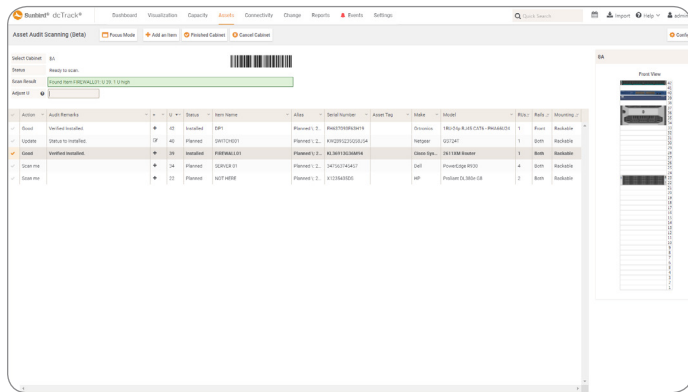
Sunbird® dcTrack® Dashboard Visualization Capacity Assets Connectivity Change Reports Events Settings Quick Search Import Help admin

Asset Audit Scanning (Beta) Focus Mode + Add an Item Finished Cabinet Cancel Cabinet Confi

Select Cabinet 6A
Status Ready to scan.
Scan Result Found item FIREWALL01 U 39, 1 U high
Adjust U

| | Action | Audit Remarks | | U | Status | Item Name | Alias | Serial Number | Asset Tag | Make | Model | Rails | Rails | Mounting |
|---|---|---|---|---|---|---|---|---|---|---|---|---|---|---|
| | Good | Verified Installed | | 45 | Installed | DP1 | Planned \| 2... | PH657059R69419 | | Ortronics | 1RU-24p RJ45 CAT6 - PH64U53 | 1 | Front | Rackable |
| | Update | Status to Installed | | 40 | Planned | SWITCH001 | Planned \| 2... | KW209522020004 | | Netgear | GS724T | 1 | Both | Rackable |
| ✓ | Good | Verified Installed | | 39 | Installed | FIREWALL01 | Planned \| 2... | RL3691363WH4 | | Cisco Sys... | 2611XM Router | 1 | Both | Rackable |
| | Scan me | | | 34 | Planned | SERVER 01 | Planned \| 2... | 347563745437 | | Dell | PowerEdge R930 | 4 | Both | Rackable |
| | Scan me | | | 22 | Planned | NOT HERE | Planned \| 2... | X123845DDG | | HP | ProLiant DL380e G8 | 2 | Both | Rackable |

6A
Front View